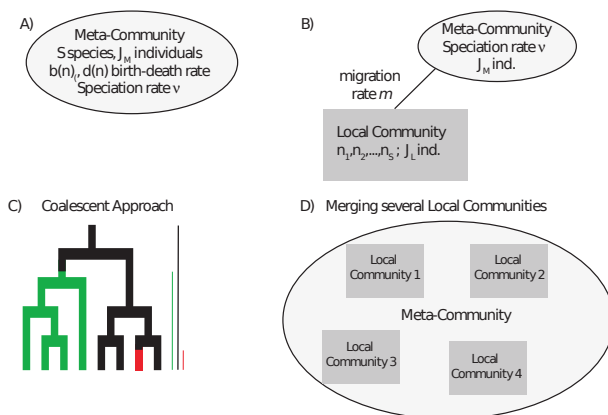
A)

Meta-Community
S species, $J_M$ individuals
b(n), d(n) birth-death rate
Speciation rate ν

B)

Meta-Community
Speciation rate ν
$J_M$ ind.

migration rate $m$

Local Community
$n_1, n_2, ..., n_S$ ; $J_L$ ind.

C) Coalescent Approach

D) Merging several Local Communities

Local Community 1

Local Community 2

Meta-Community

Local Community 3

Local Community 4